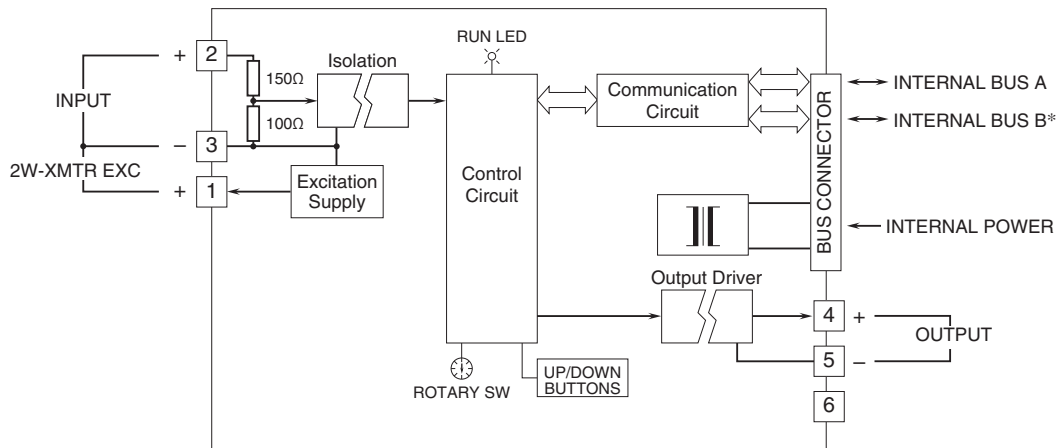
INPUT

2W-XMTR EXC

+ 2

– 3

+ 1

150Ω

100Ω

Isolation

Excitation Supply

RUN LED

Control Circuit

Communication Circuit

BUS CONNECTOR

INTERNAL BUS A

INTERNAL BUS B*

INTERNAL POWER

Output Driver

4 +

5 –

6

OUTPUT

ROTARY SW

UP/DOWN BUTTONS